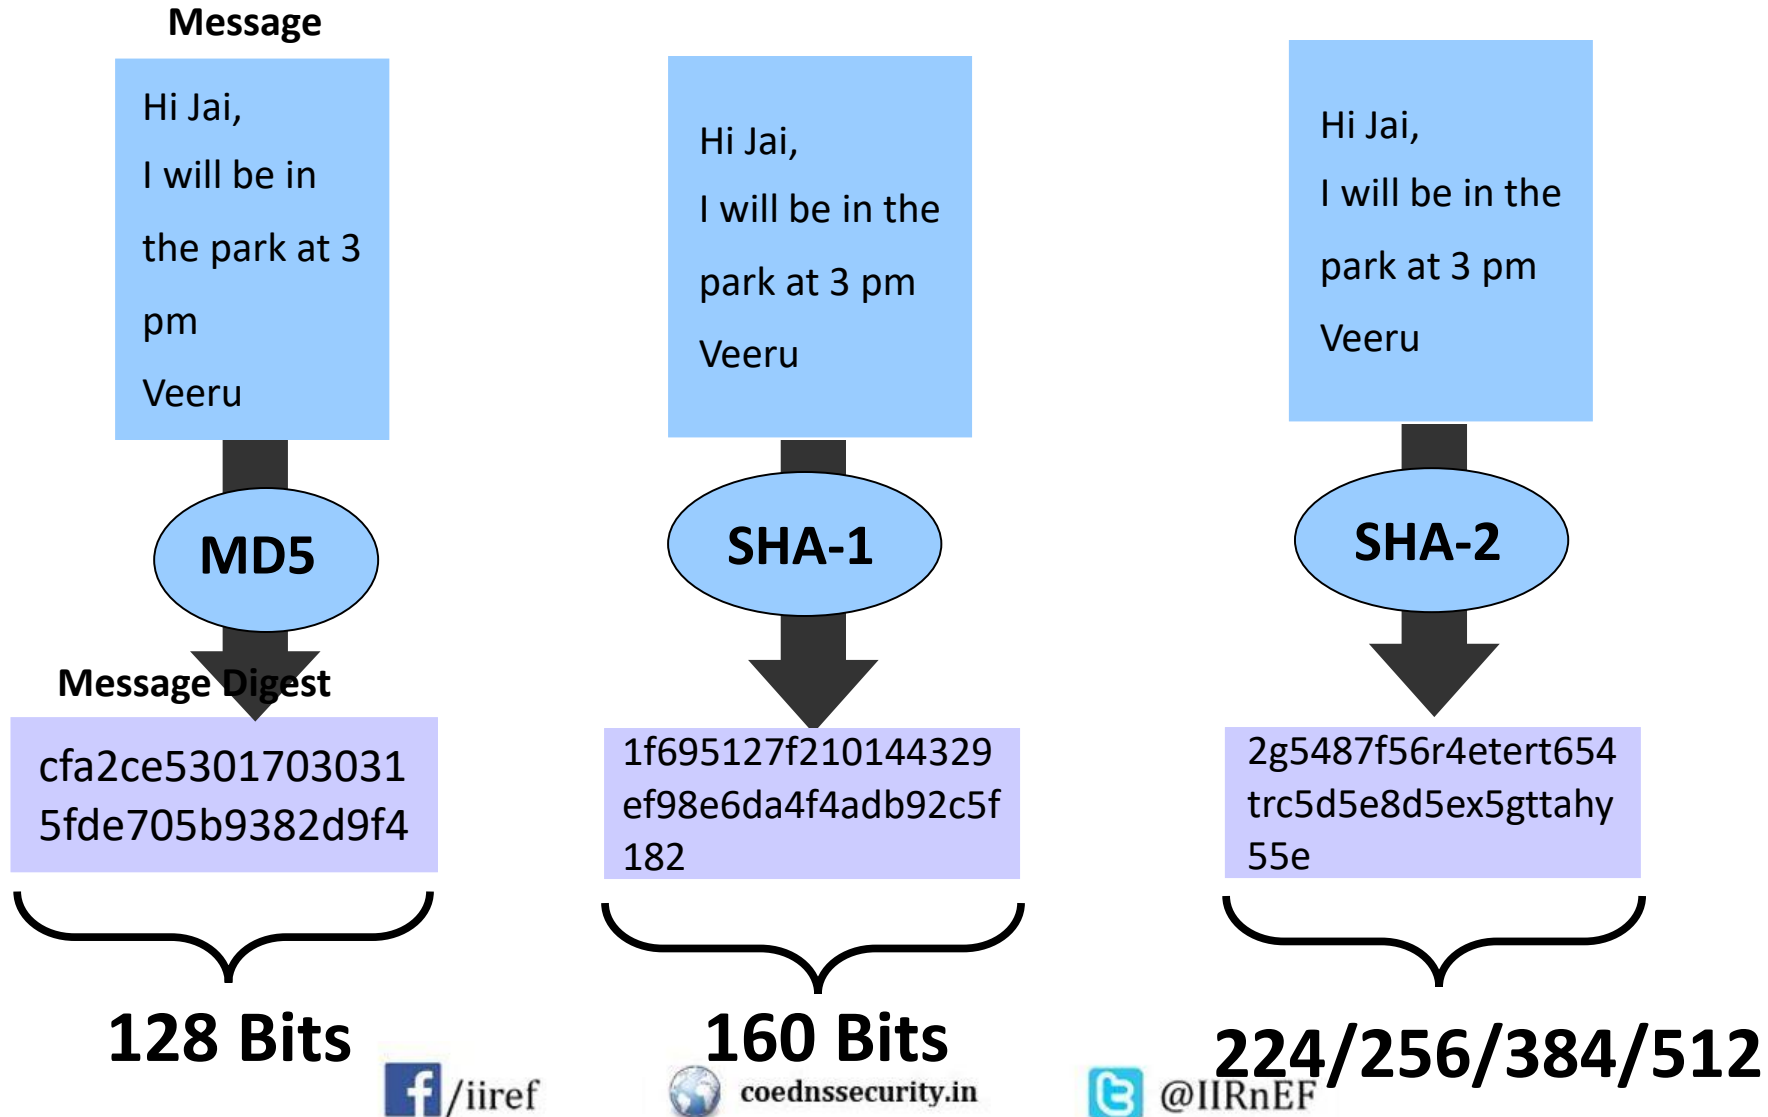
Message

Hi Jai,
I will be in the park at 3 pm
Veeru

MD5

Message Digest

cfa2ce5301703031 5fde705b9382d9f4

128 Bits

Hi Jai,
I will be in the park at 3 pm
Veeru

SHA-1

1f695127f210144329 ef98e6da4f4adb92c5f 182

160 Bits

Hi Jai,
I will be in the park at 3 pm
Veeru

SHA-2

2g5487f56r4etert654 trc5d5e8d5ex5gttahy 55e

224/256/384/512

/iiref

coednssecurity.in

@IIRnEF